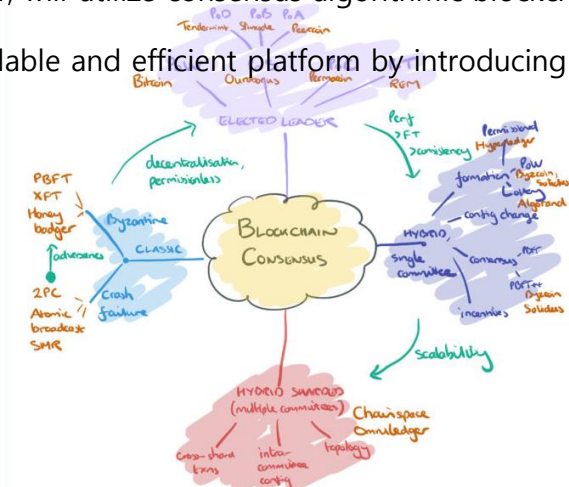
), will utilize consensus algorithmic blocks.

lable and efficient platform by introducing

PoO PoS PoA
Tendermint Stumpy Peercoin
Bitcoin Ouroboros Permacoin RGM
ELECTED LEADER
decentralisation, permissionless
Perf >FT >consistency
Permissioned Hyperledger
PoW Bytecoin, Solidus
formation Lottery Algorand
config change
PBFT
XFT
Honey badger
Byzantine
CLASSIC
adversaries
2PC
Atomic broadcast
SMR
Crash failure
BLOCKCHAIN CONSENSUS
HYBRID
Single committee
consensus PBFT
PBFT++ Bytecoin Solidus
incentives
scalability
HYBRID SHARDED (multiple committees)
Chainspace Omniledger
cross-shard txns
inter-committee config
topology